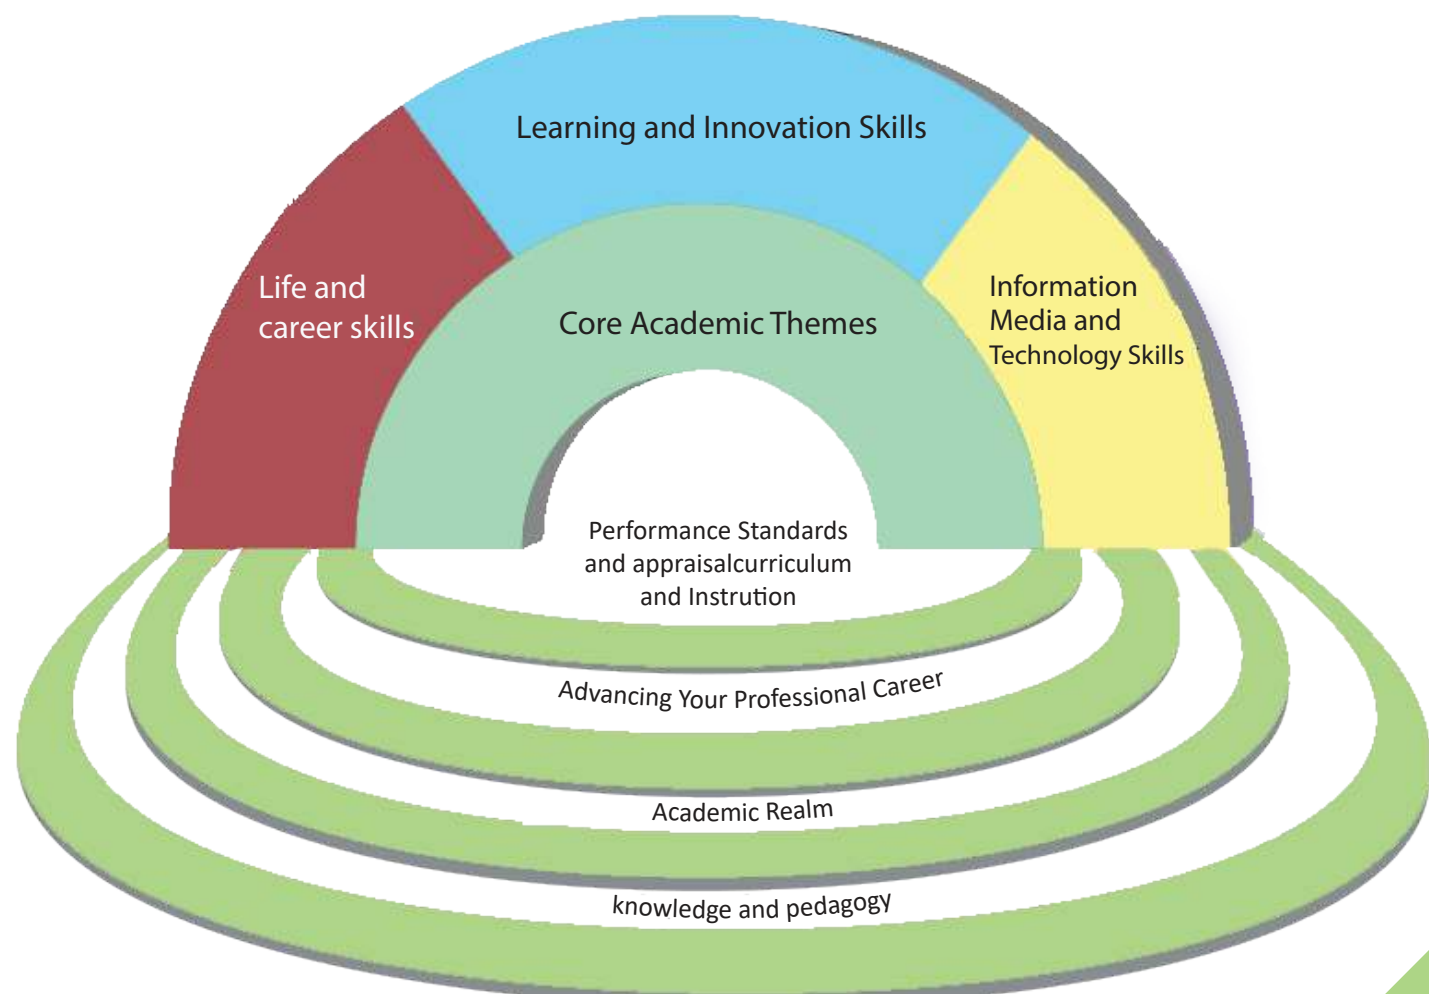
Learning and Innovation Skills

Life and career skills

Core Academic Themes

Information Media and Technology Skills

Performance Standards and appraisalcurriculum and Instrution

Advancing Your Professional Career

Academic Realm

knowledge and pedagogy